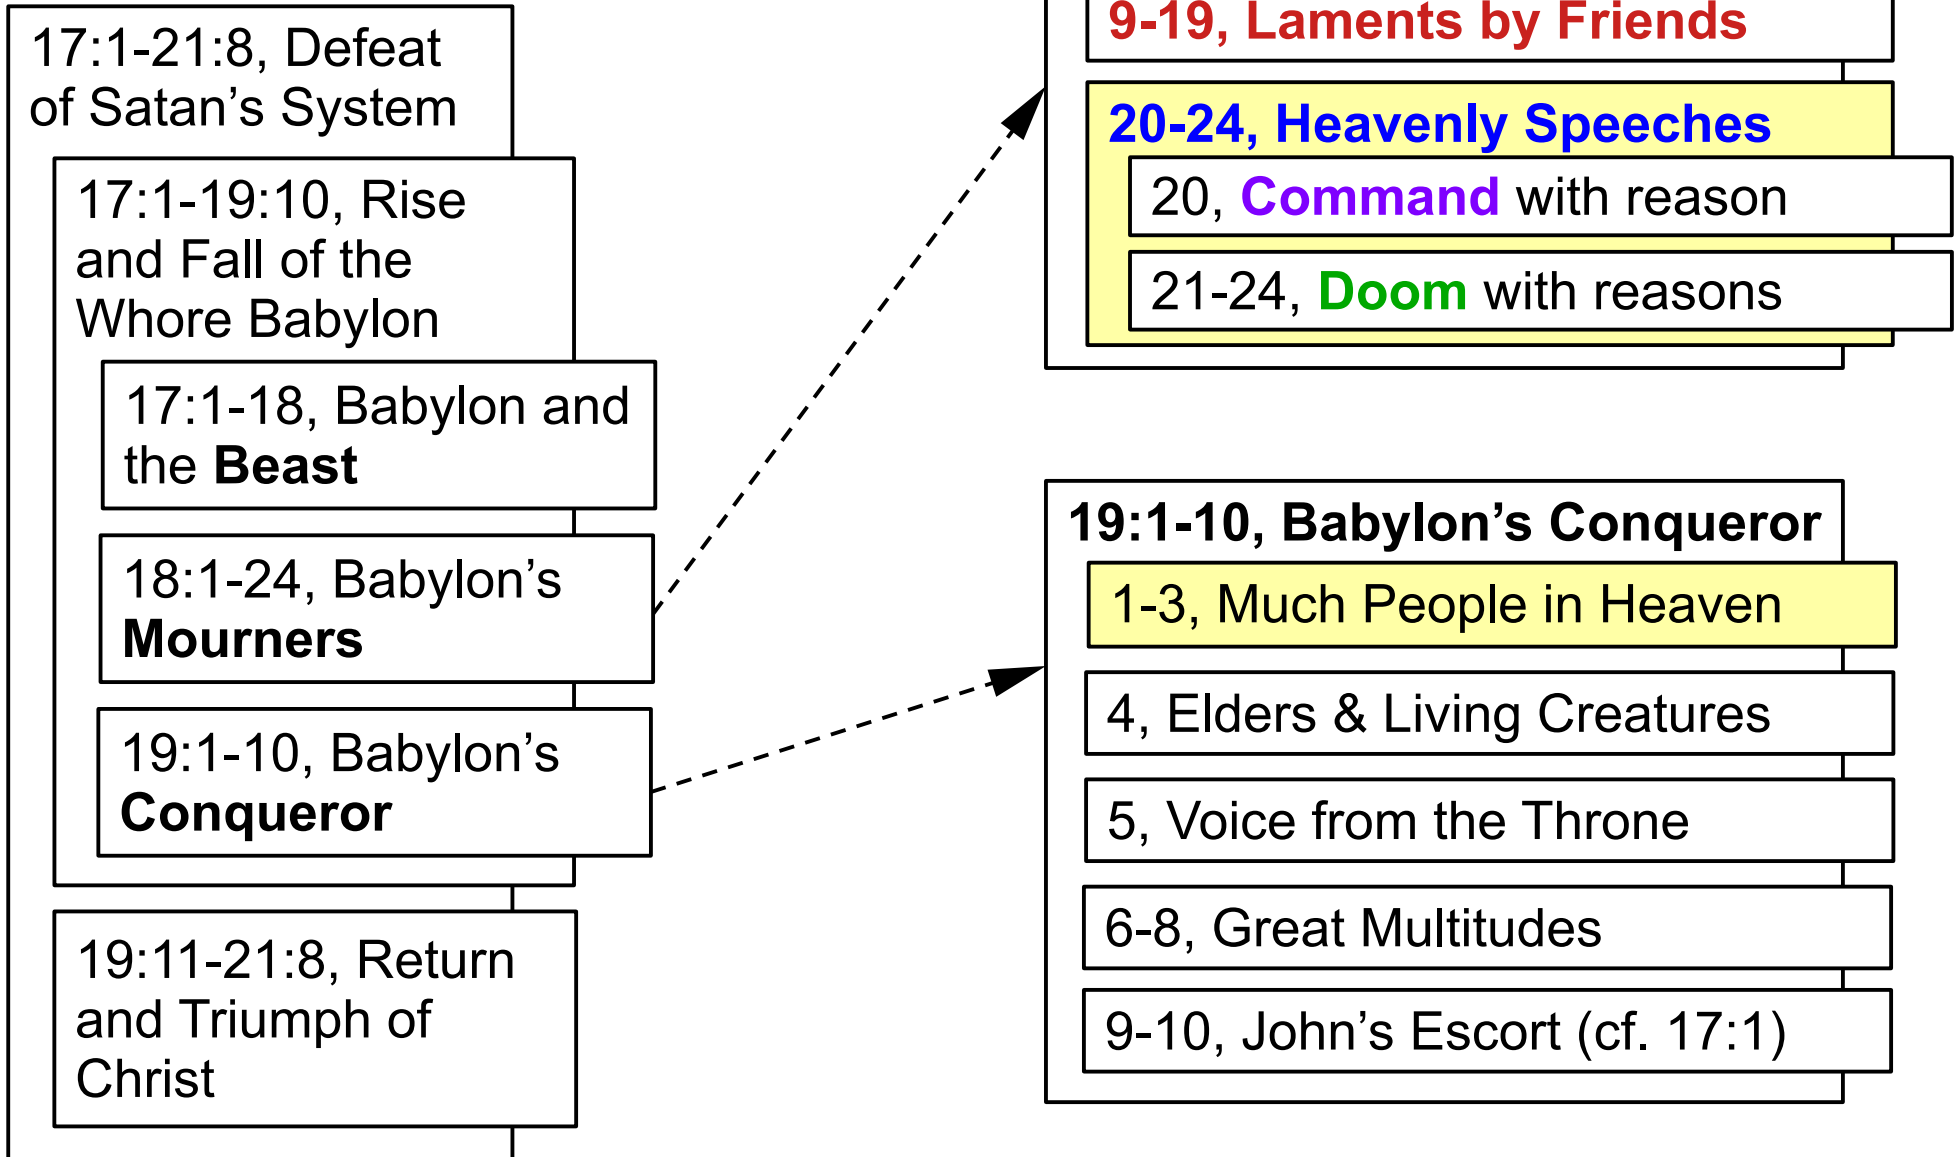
17:1-21:8, Defeat of Satan’s System

17:1-19:10, Rise and Fall of the Whore Babylon

17:1-18, Babylon and the **Beast**

18:1-24, Babylon’s **Mourners**

19:1-10, Babylon’s **Conqueror**

19:11-21:8, Return and Triumph of Christ

9-19, Laments by Friends

20-24, Heavenly Speeches

20, Command with reason

21-24, Doom with reasons

19:1-10, Babylon’s Conqueror

1-3, Much People in Heaven

4, Elders & Living Creatures

5, Voice from the Throne

6-8, Great Multitudes

9-10, John’s Escort (cf. 17:1)